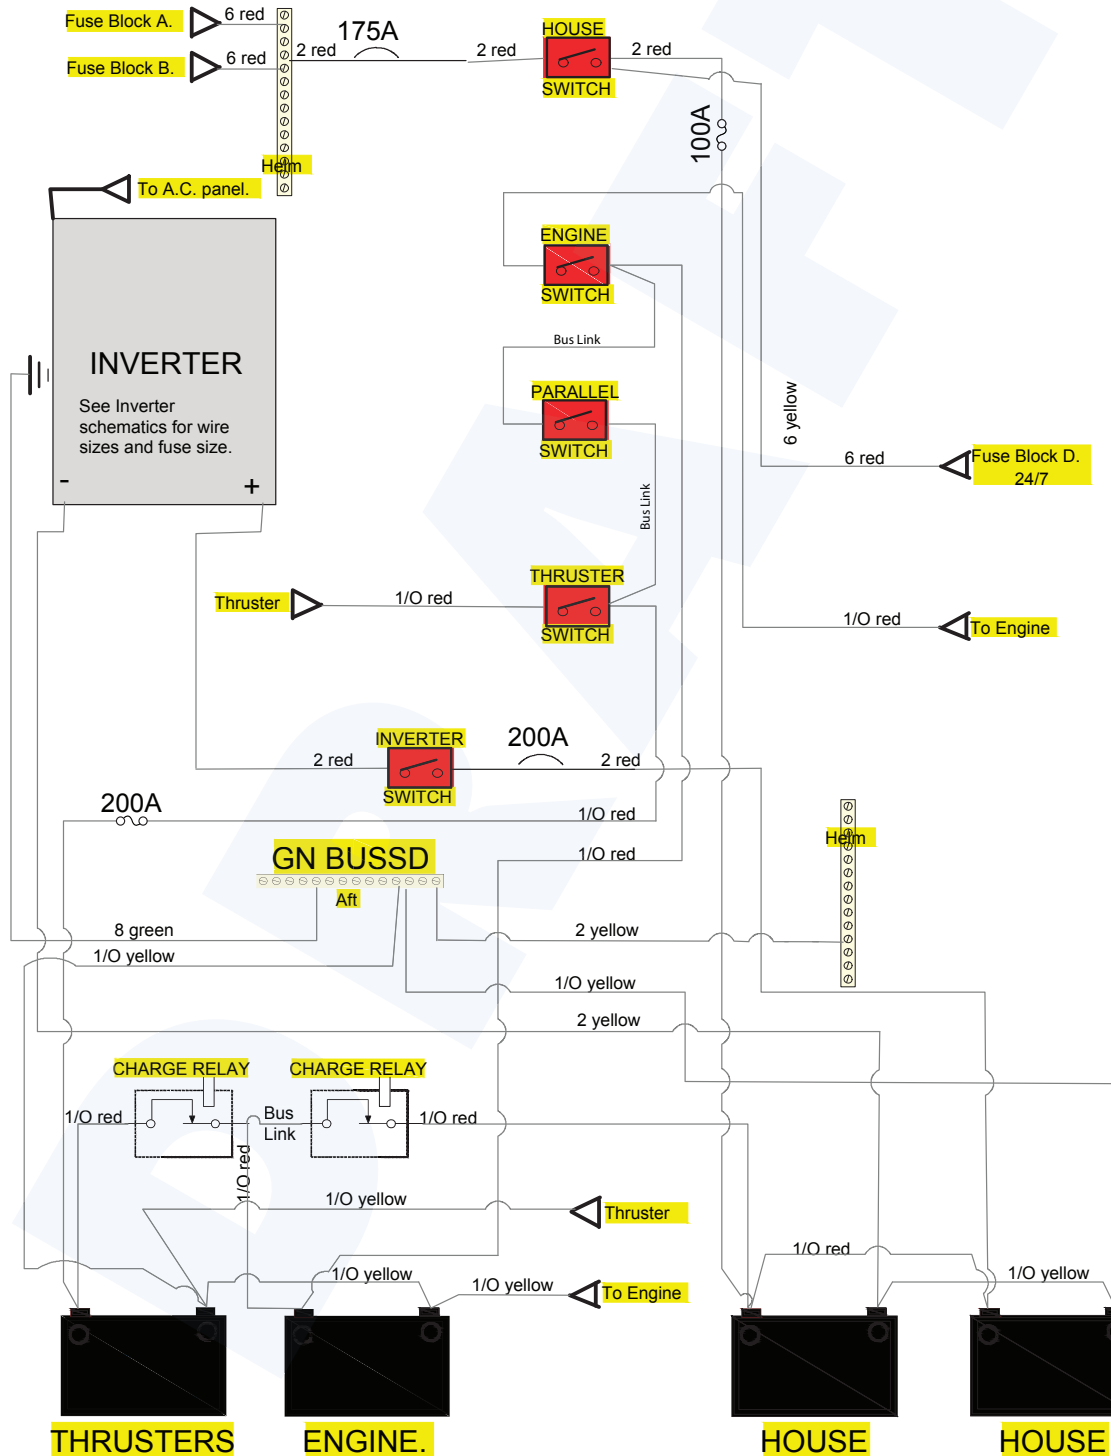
Fuse Block A.

6 red

Fuse Block B.

6 red

2 red

175A

2 red

HOUSE SWITCH

2 red

100A

Helm

To A.C. panel.

INVERTER

See Inverter schematics for wire sizes and fuse size.

-

+

ENGINE SWITCH

Bus Link

PARALLEL SWITCH

6 yellow

6 red

Fuse Block D. 24/7

Bus Link

THRUSTER SWITCH

Thruster

1/O red

1/O red

To Engine

INVERTER SWITCH

2 red

200A

2 red

200A

1/O red

Helm

GN BUSSD

1/O red

Aft

8 green

2 yellow

1/O yellow

1/O yellow

2 yellow

CHARGE RELAY

CHARGE RELAY

1/O red

Bus Link

1/O red

1/O red

1/O yellow

Thruster

1/O yellow

1/O yellow

To Engine

1/O red

1/O yellow

THRUSTERS

ENGINE.

HOUSE

HOUSE